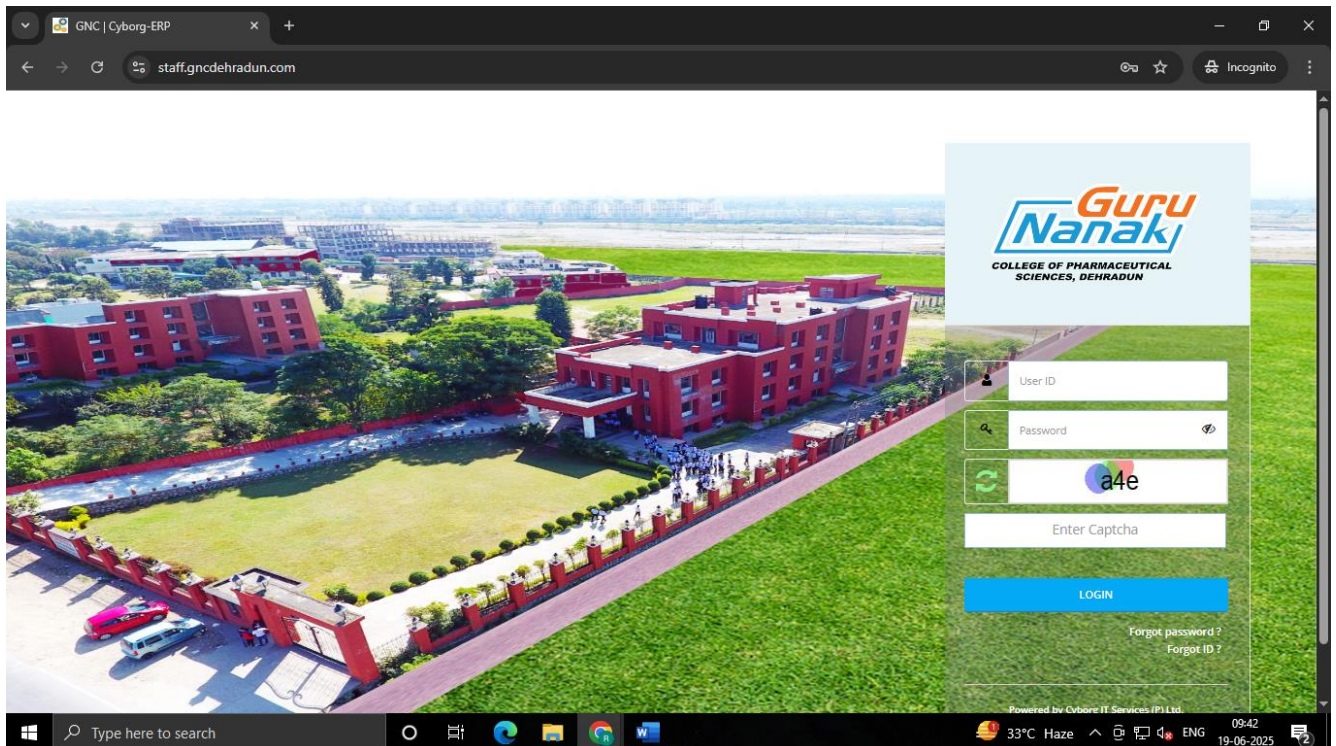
GNC | Cyborg-ERP

staff.gncdehradun.com

Incognito

Guru Nanak
COLLEGE OF PHARMACEUTICAL SCIENCES, DEHRADUN

User ID

Password

a4e

Enter Captcha

LOGIN

Forgot password ?
Forgot ID ?

Powered by Cyborg IT Services (P) Ltd.

Type here to search

33°C Haze

ENG

09:42
19-06-2025

2